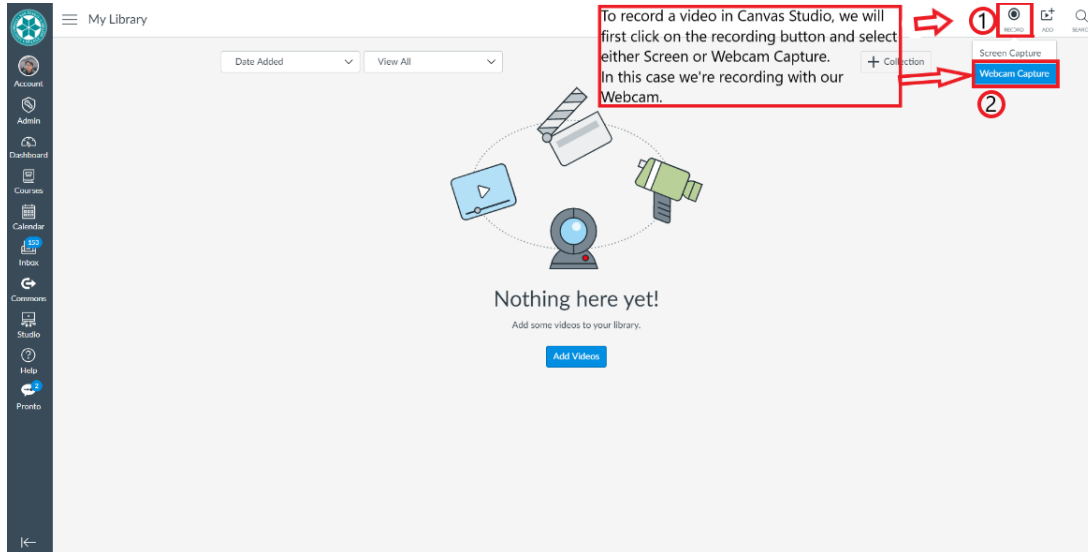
Account
Admin
Dashboard
Courses
Calendar
153
Inbox
Commons
Studio
Help
2
Pronto

My Library

Date Added
View All
+ Collection

To record a video in Canvas Studio, we will first click on the recording button and select either Screen or Webcam Capture.
In this case we're recording with our Webcam.

1
RECORD
ADD
SEARC

Screen Capture
Webcam Capture
2

Nothing here yet!

Add some videos to your library.

Add Videos